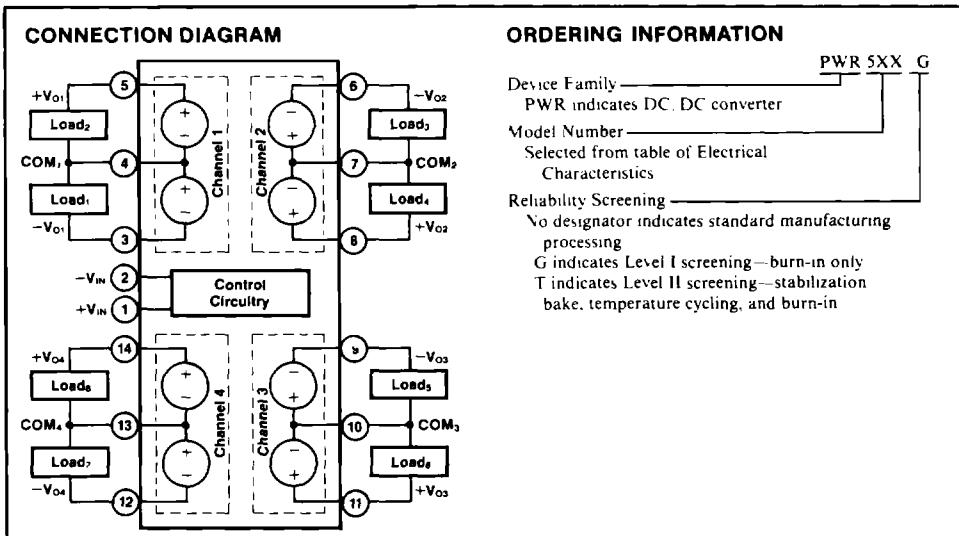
CONNECTION DIAGRAM

$+V_{O1}$ 5
Load$_2$
COM$_1$ 4
Load$_1$
$-V_{O1}$ 3

Channel 1

6 $-V_{O2}$
Load$_3$
7 COM$_2$
Load$_4$
8 $+V_{O2}$

Channel 2

$-V_{IN}$ 2
$+V_{IN}$ 1
Control Circuitry

$+V_{O4}$ 14
Load$_8$
COM$_4$ 13
Load$_7$
$-V_{O4}$ 12

Channel 4

9 $-V_{O3}$
Load$_5$
10 COM$_3$
Load$_6$
11 $+V_{O3}$

Channel 3

ORDERING INFORMATION

PWR 5XX G

Device Family
PWR indicates DC, DC converter

Model Number
Selected from table of Electrical Characteristics

Reliability Screening
No designator indicates standard manufacturing processing
G indicates Level I screening—burn-in only
T indicates Level II screening—stabilization bake, temperature cycling, and burn-in